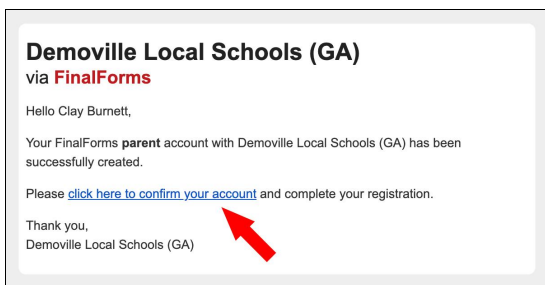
Demoville Local Schools (GA)
via FinalForms

Hello Clay Burnett,

Your FinalForms parent account with Demoville Local Schools (GA) has been successfully created.

Please click here to confirm your account and complete your registration.

Thank you,
Demoville Local Schools (GA)